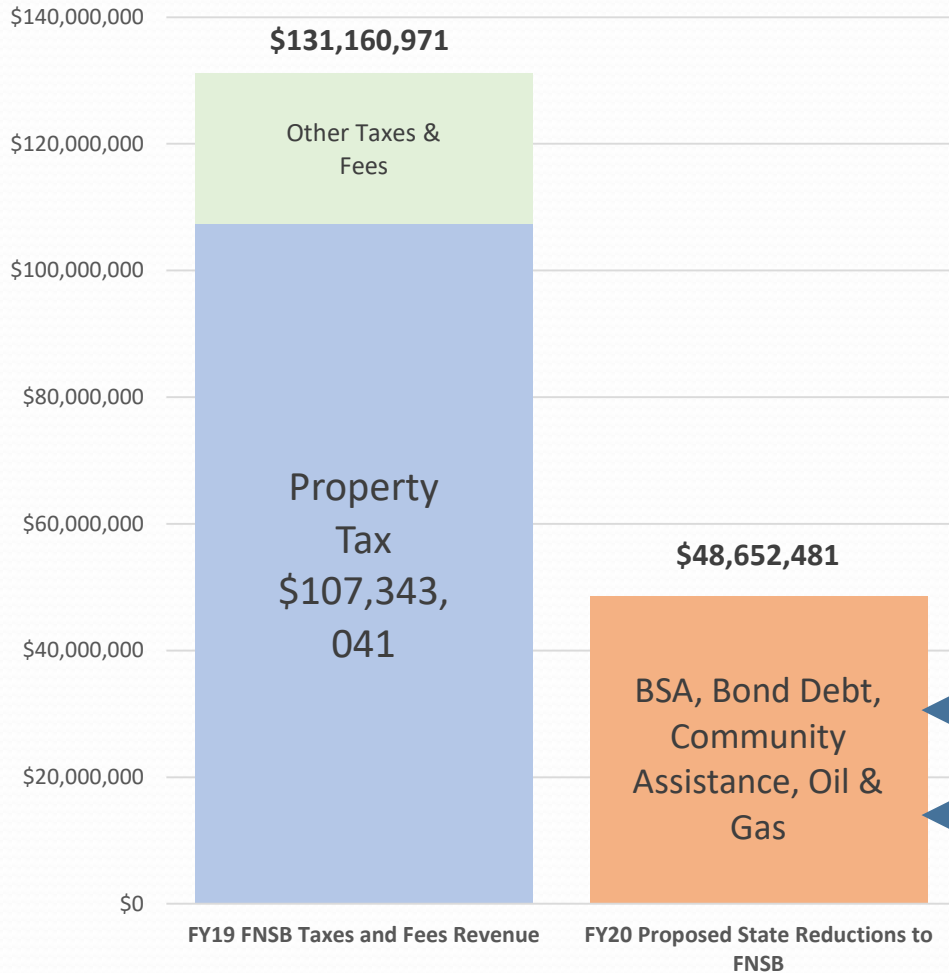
$140,000,000
$120,000,000
$100,000,000
$80,000,000
$60,000,000
$40,000,000
$20,000,000
$0

$131,160,971

Other Taxes & Fees

Property Tax $107,343,041

$48,652,481

BSA, Bond Debt, Community Assistance, Oil & Gas

FY19 FNSB Taxes and Fees Revenue

FY20 Proposed State Reductions to FNSB